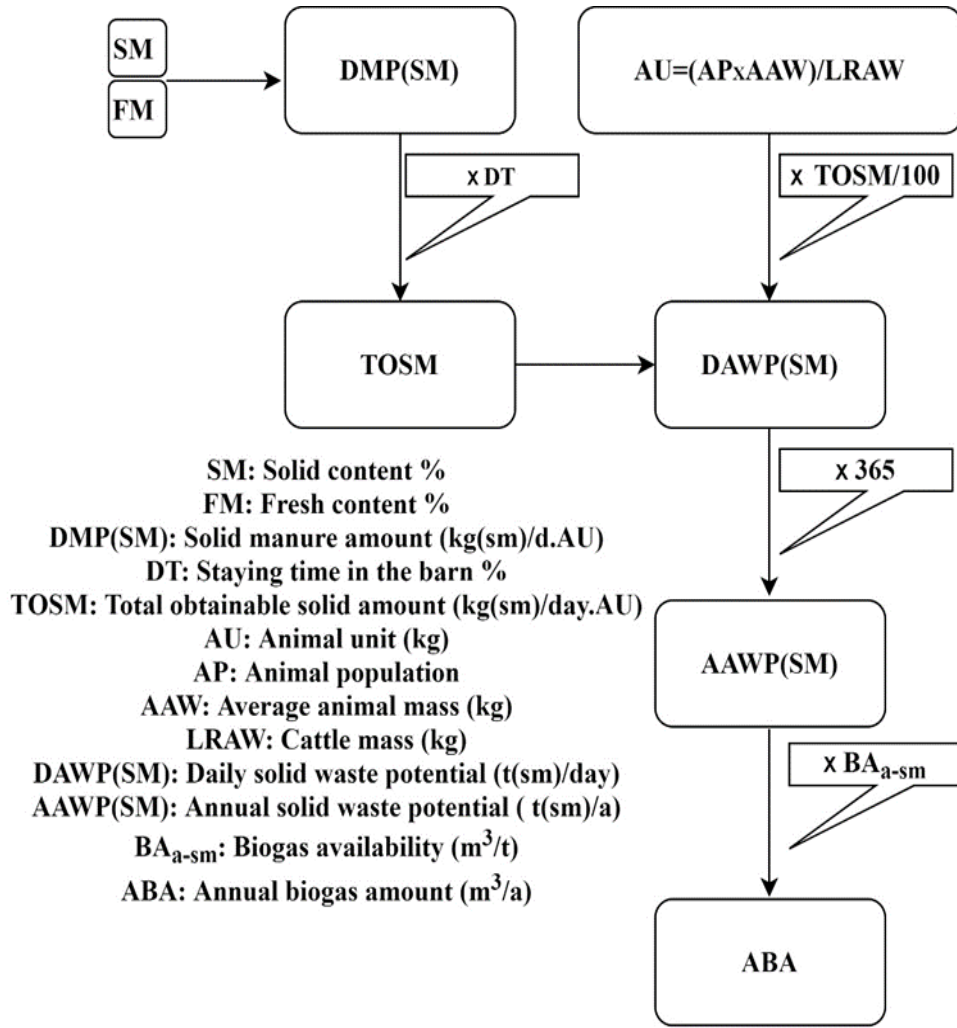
SM

FM

DMP(SM)

AU=(APxAAW)/LRAW

x DT

x TOSM/100

TOSM

DAWP(SM)

x 365

SM: Solid content %
FM: Fresh content %
DMP(SM): Solid manure amount (kg(sm)/d.AU)
DT: Staying time in the barn %
TOSM: Total obtainable solid amount (kg(sm)/day.AU)
AU: Animal unit (kg)
AP: Animal population
AAW: Average animal mass (kg)
LRAW: Cattle mass (kg)
DAWP(SM): Daily solid waste potential (t(sm)/day)
AAWP(SM): Annual solid waste potential ( t(sm)/a)
$BA_{a-sm}$: Biogas availability ($m^3$/t)
ABA: Annual biogas amount ($m^3$/a)

AAWP(SM)

x $BA_{a-sm}$

ABA